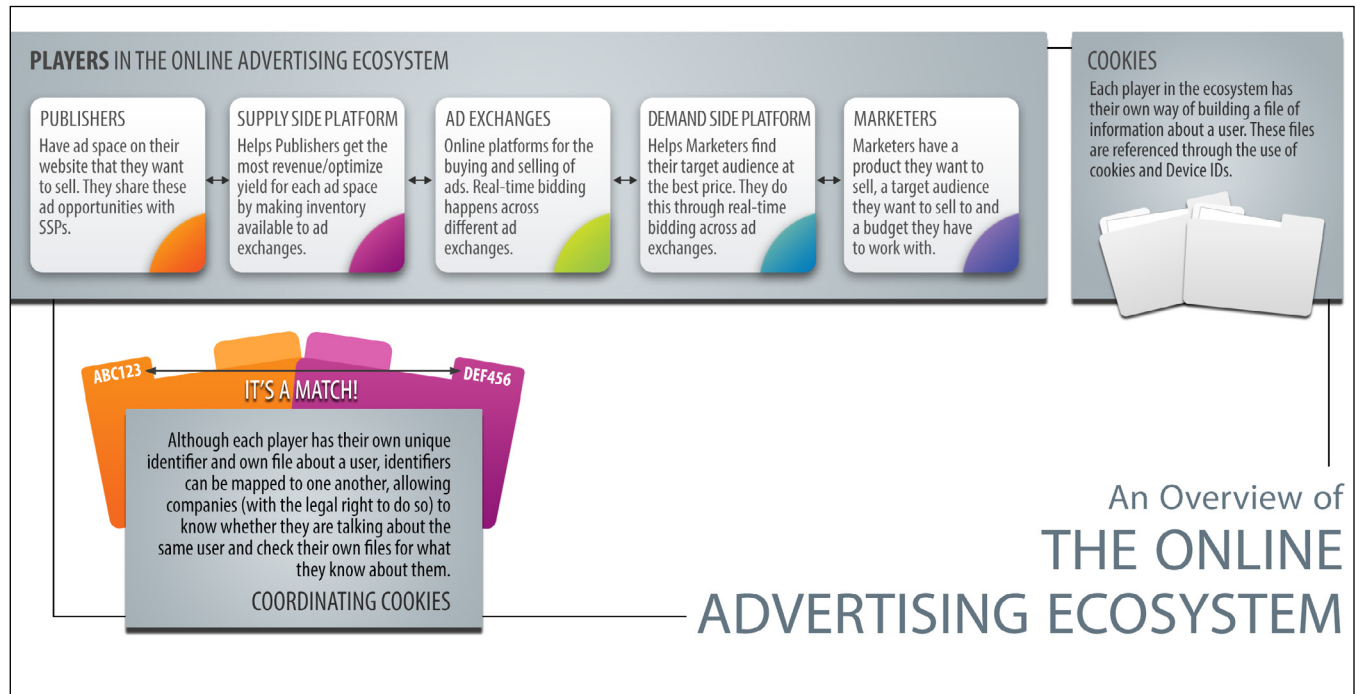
PLAYERS IN THE ONLINE ADVERTISING ECOSYSTEM

PUBLISHERS
Have ad space on their website that they want to sell. They share these ad opportunities with SSPs.

SUPPLY SIDE PLATFORM
Helps Publishers get the most revenue/optimize yield for each ad space by making inventory available to ad exchanges.

AD EXCHANGES
Online platforms for the buying and selling of ads. Real-time bidding happens across different ad exchanges.

DEMAND SIDE PLATFORM
Helps Marketers find their target audience at the best price. They do this through real-time bidding across ad exchanges.

MARKETERS
Marketers have a product they want to sell, a target audience they want to sell to and a budget they have to work with.

COOKIES
Each player in the ecosystem has their own way of building a file of information about a user. These files are referenced through the use of cookies and Device IDs.

ABC123
IT'S A MATCH!
DEF456

Although each player has their own unique identifier and own file about a user, identifiers can be mapped to one another, allowing companies (with the legal right to do so) to know whether they are talking about the same user and check their own files for what they know about them.

COORDINATING COOKIES

An Overview of
THE ONLINE
ADVERTISING ECOSYSTEM